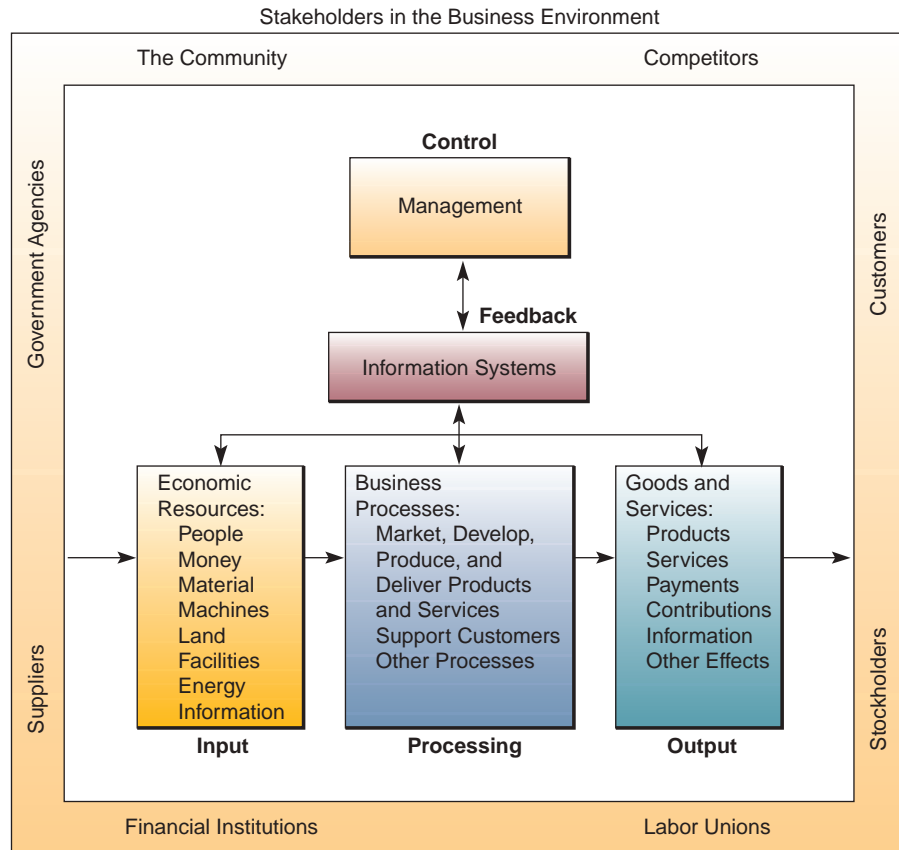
Stakeholders in the Business Environment

The Community

Competitors

Government Agencies

Customers

Control

Management

Feedback

Information Systems

Economic Resources:
People
Money
Material
Machines
Land
Facilities
Energy
Information

Input

Business Processes:
Market, Develop, Produce, and Deliver Products and Services
Support Customers
Other Processes

Processing

Goods and Services:
Products
Services
Payments
Contributions
Information
Other Effects

Output

Suppliers

Stockholders

Financial Institutions

Labor Unions